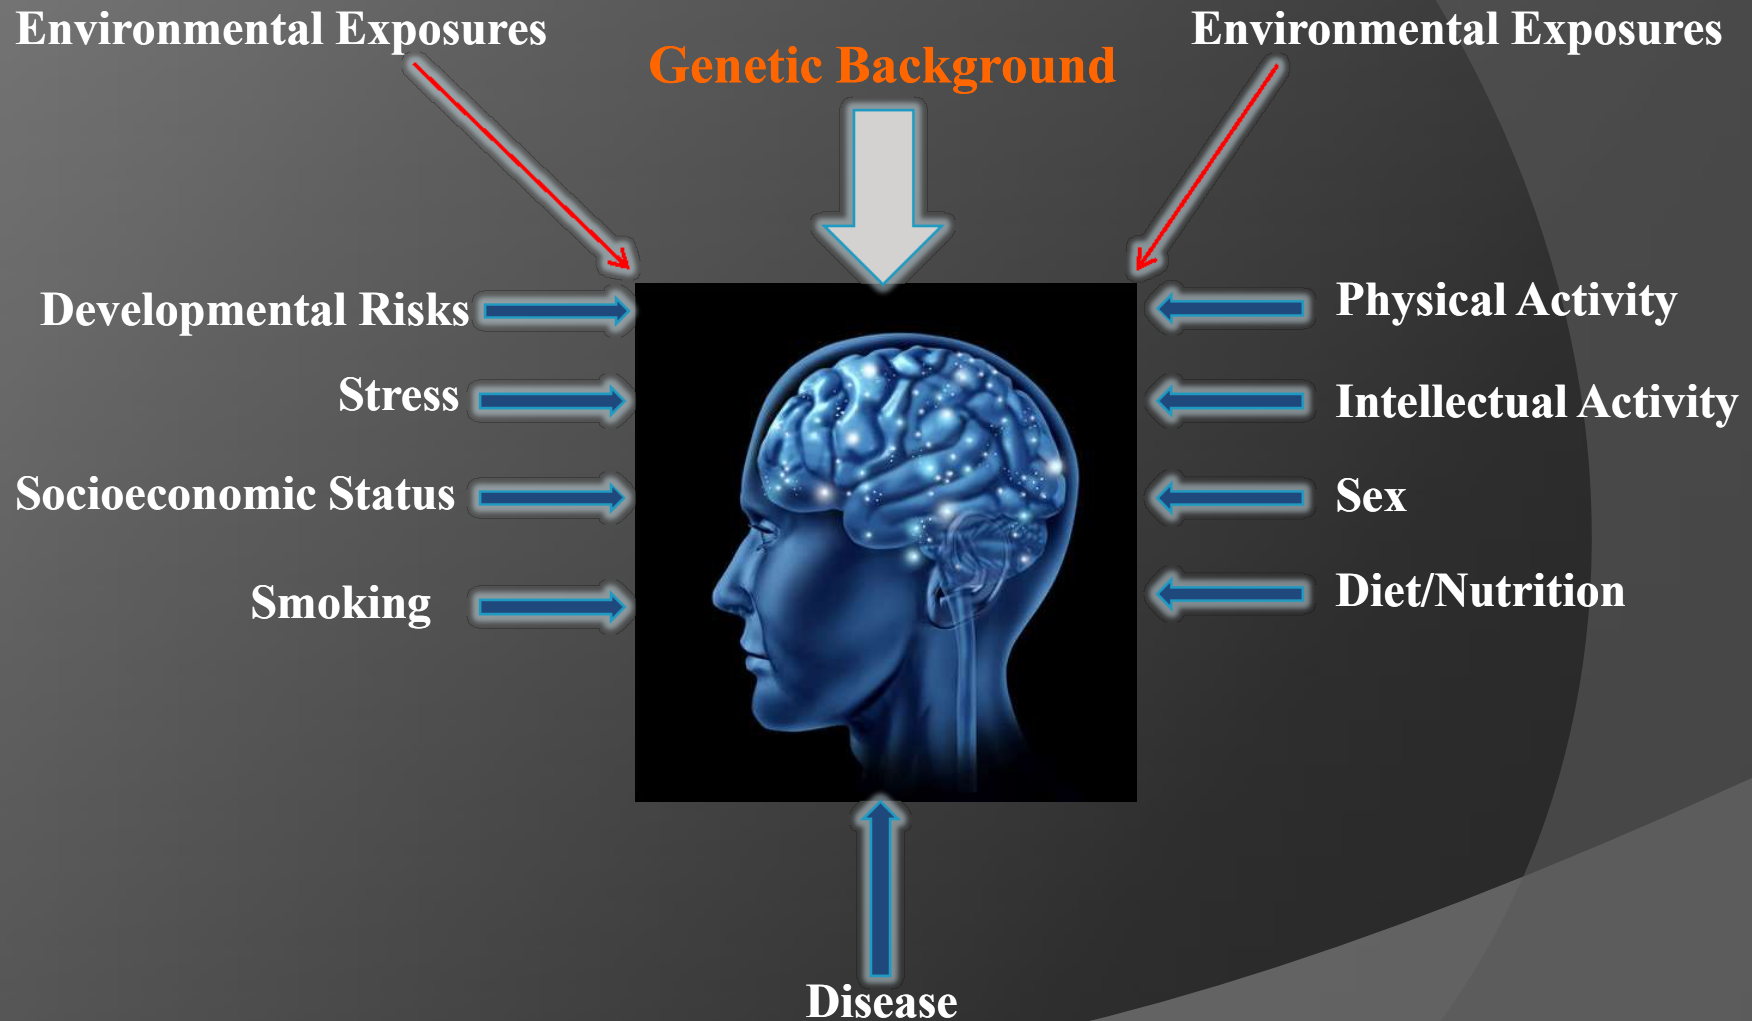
Environmental Exposures

Genetic Background

Environmental Exposures

Developmental Risks

Stress

Socioeconomic Status

Smoking

Physical Activity

Intellectual Activity

Sex

Diet/Nutrition

Disease